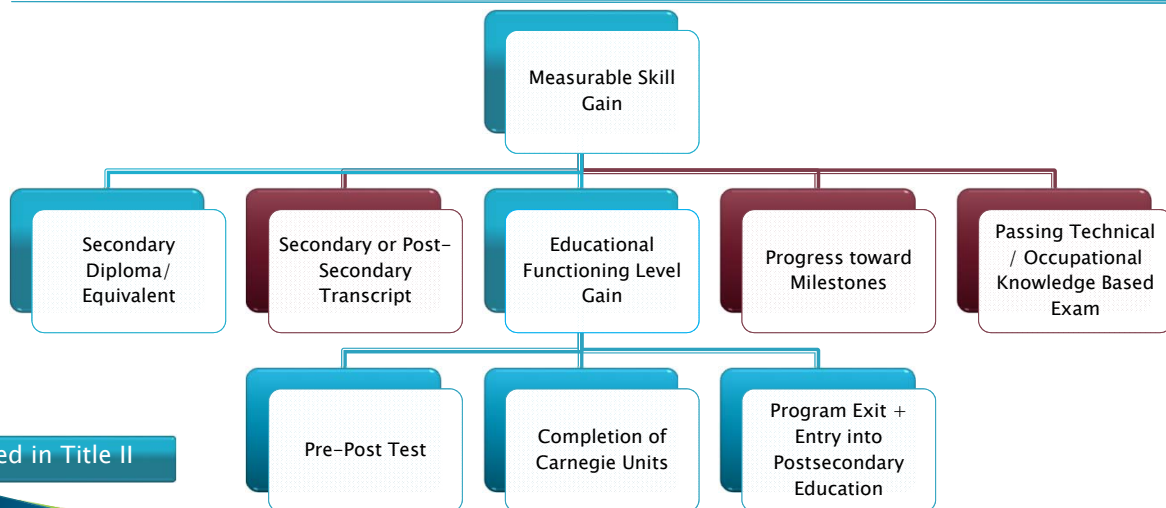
Measurable Skill Gain

Secondary Diploma/ Equivalent

Secondary or Post-Secondary Transcript

Educational Functioning Level Gain

Progress toward Milestones

Passing Technical / Occupational Knowledge Based Exam

Pre-Post Test

Completion of Carnegie Units

Program Exit + Entry into Postsecondary Education

ed in Title II